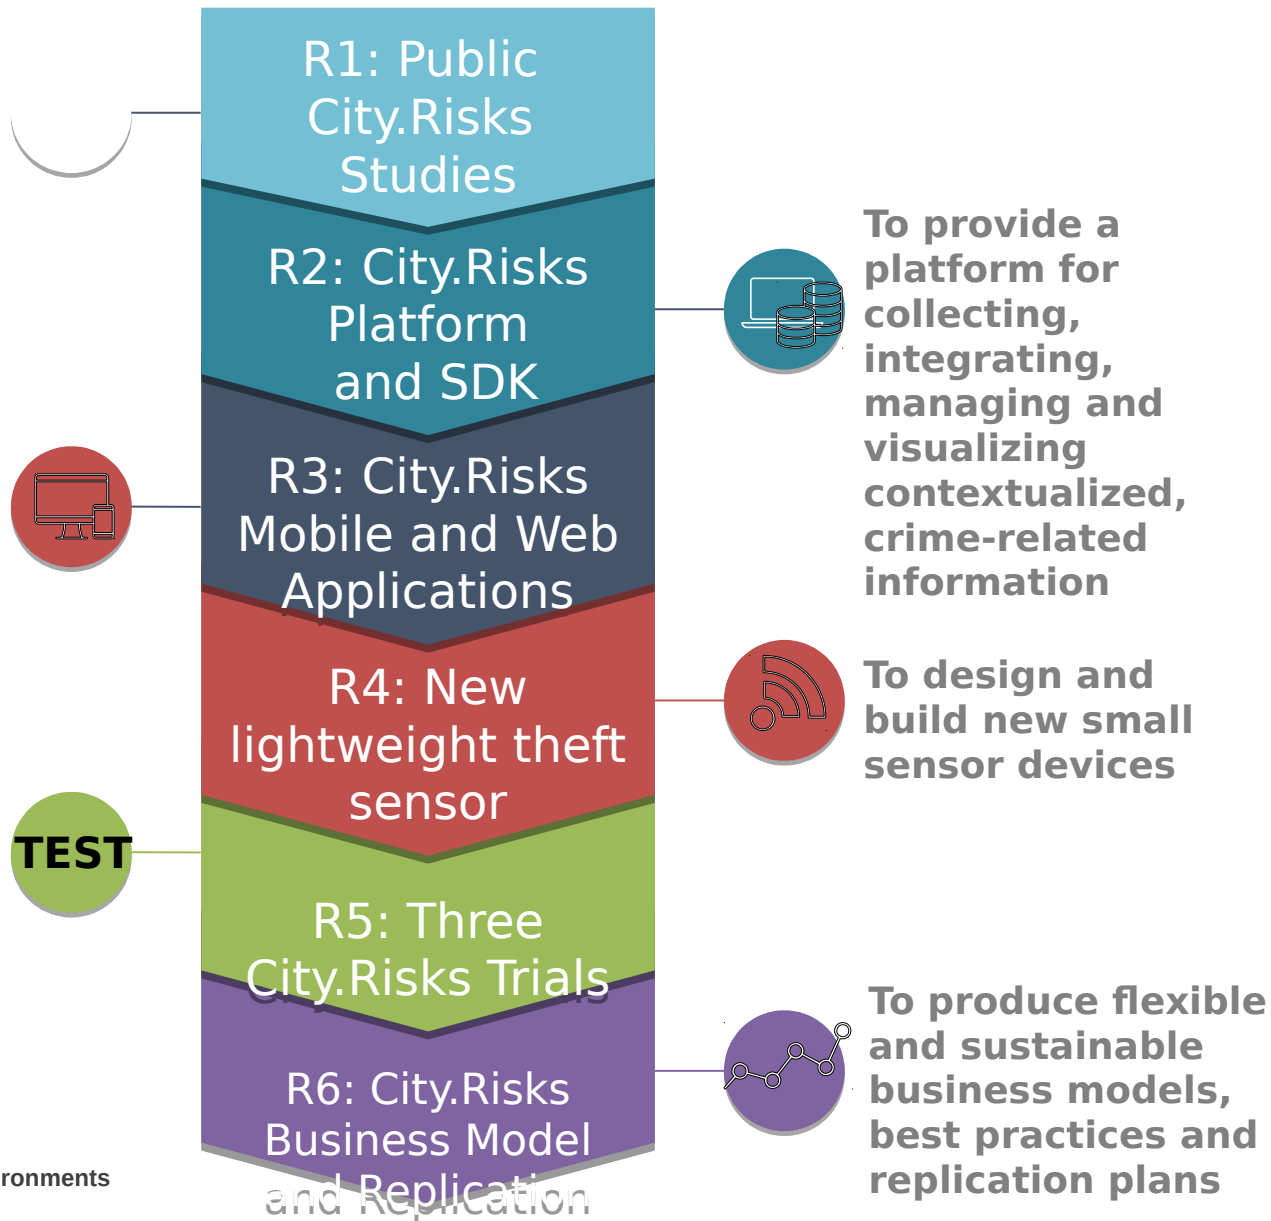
R1: Public City.Risks Studies

R2: City.Risks Platform and SDK

R3: City.Risks Mobile and Web Applications

R4: New lightweight theft sensor

R5: Three City.Risks Trials

R6: City.Risks Business Model and Replication

To provide a platform for collecting, integrating, managing and visualizing contextualized, crime-related information

To design and build new small sensor devices

TEST

To produce flexible and sustainable business models, best practices and replication plans

ronments